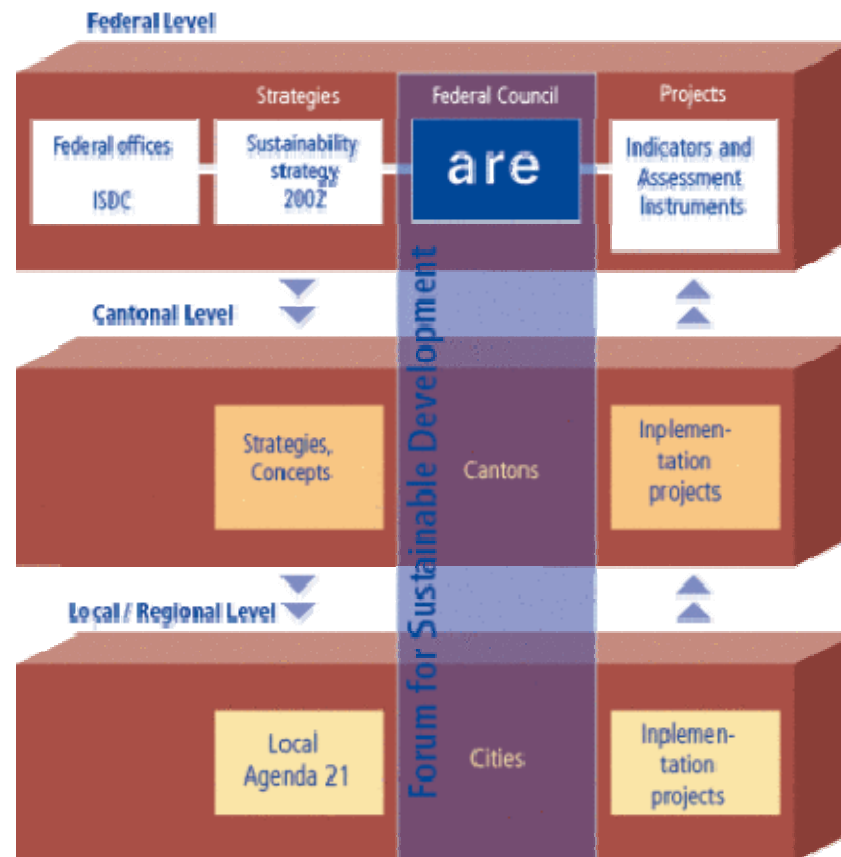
Federal Level

Strategies

Federal Council

Projects

Federal offices

ISDC

Sustainability strategy 2002

are

Indicators and Assessment Instruments

Cantonal Level

Strategies, Concepts

Cantons

Inplementation projects

Local / Regional Level

Local Agenda 21

Cities

Inplementation projects

Forum for Sustainable Development